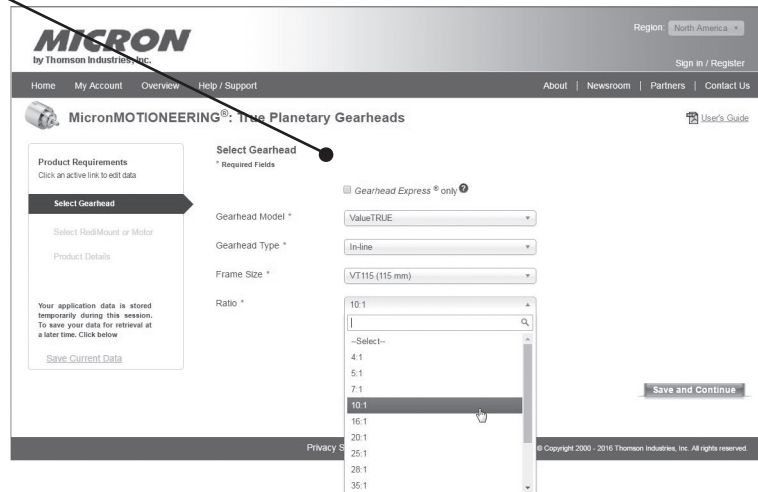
MICRON
by Thomson Industries, Inc.

Region: North America

Sign in / Register

Home My Account Overview Help / Support

About | Newsroom | Partners | Contact Us

MicronMOTIONEERING®: True Planetary Gearheads

User's Guide

Product Requirements
Click an active link to edit data

Select Gearhead

Select RediMount or Motor

Product Details

Your application data is stored temporarily during this session. To save your data for retrieval at a later time. Click below

Save Current Data

Select Gearhead
* Required Fields

Gearhead Express ® only

Gearhead Model * ValueTRUE

Gearhead Type * In-line

Frame Size * VT115 (115 mm)

Ratio * 10:1

--Select--
4:1
5:1
7:1
10:1
16:1
20:1
25:1
28:1
35:1

Save and Continue

Privacy S

© Copyright 2000 - 2016 Thomson Industries, Inc. All rights reserved.